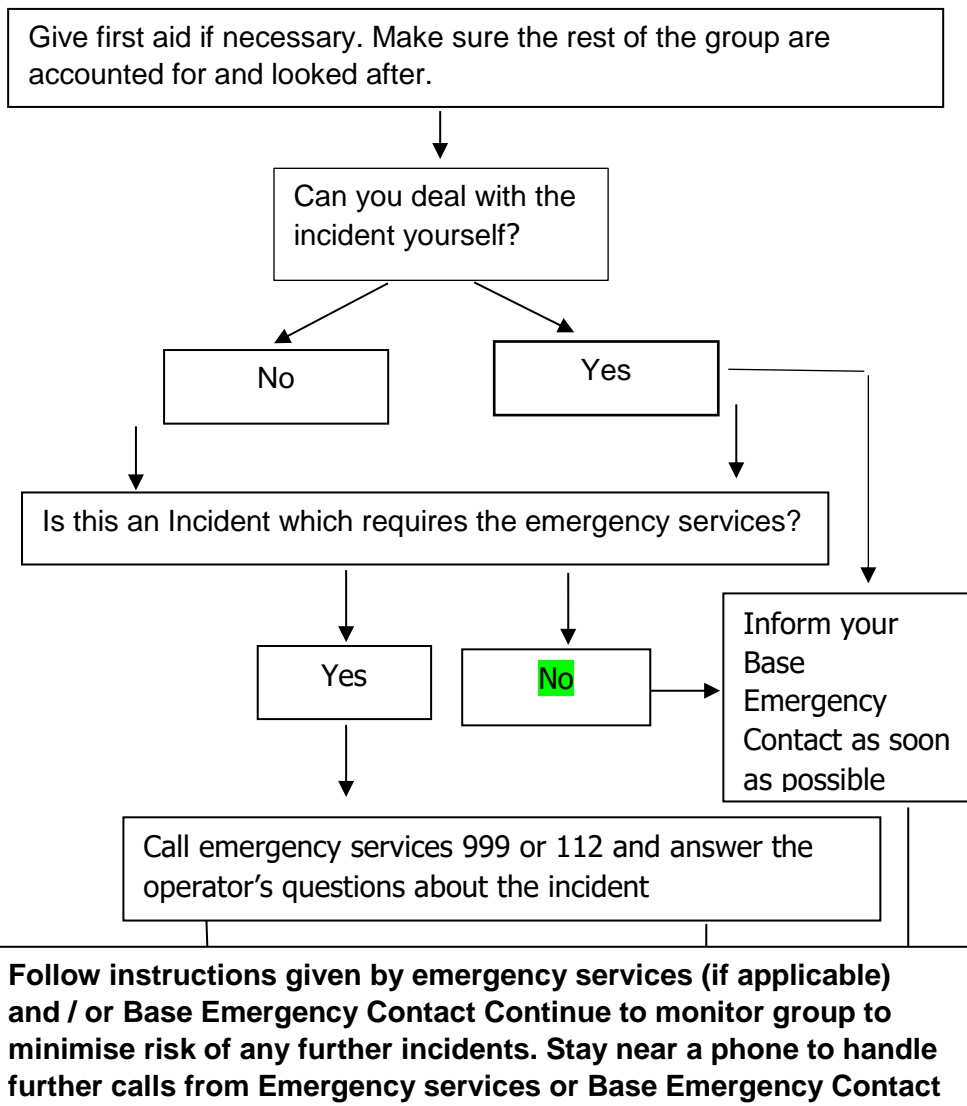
Give first aid if necessary. Make sure the rest of the group are accounted for and looked after.

Can you deal with the incident yourself?

No

Yes

Is this an Incident which requires the emergency services?

Yes

No

Inform your Base Emergency Contact as soon as possible

Call emergency services 999 or 112 and answer the operator's questions about the incident

**Follow instructions given by emergency services (if applicable) and / or Base Emergency Contact Continue to monitor group to minimise risk of any further incidents. Stay near a phone to handle further calls from Emergency services or Base Emergency Contact**